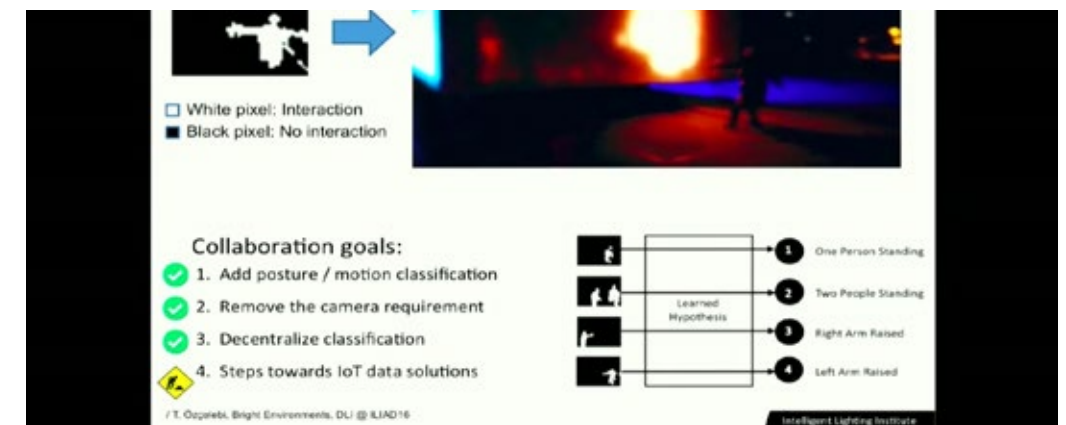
White pixel: Interaction
Black pixel: No interaction

Collaboration goals:
1. Add posture / motion classification
2. Remove the camera requirement
3. Decentralize classification
4. Steps towards IoT data solutions

Learned Hypothesis

1 One Person Standing
2 Two People Standing
3 Right Arm Raised
4 Left Arm Raised

/ T. Özçelebi, Bright Environments, DLI @ ILIAD16

Intelligent Lighting Institute